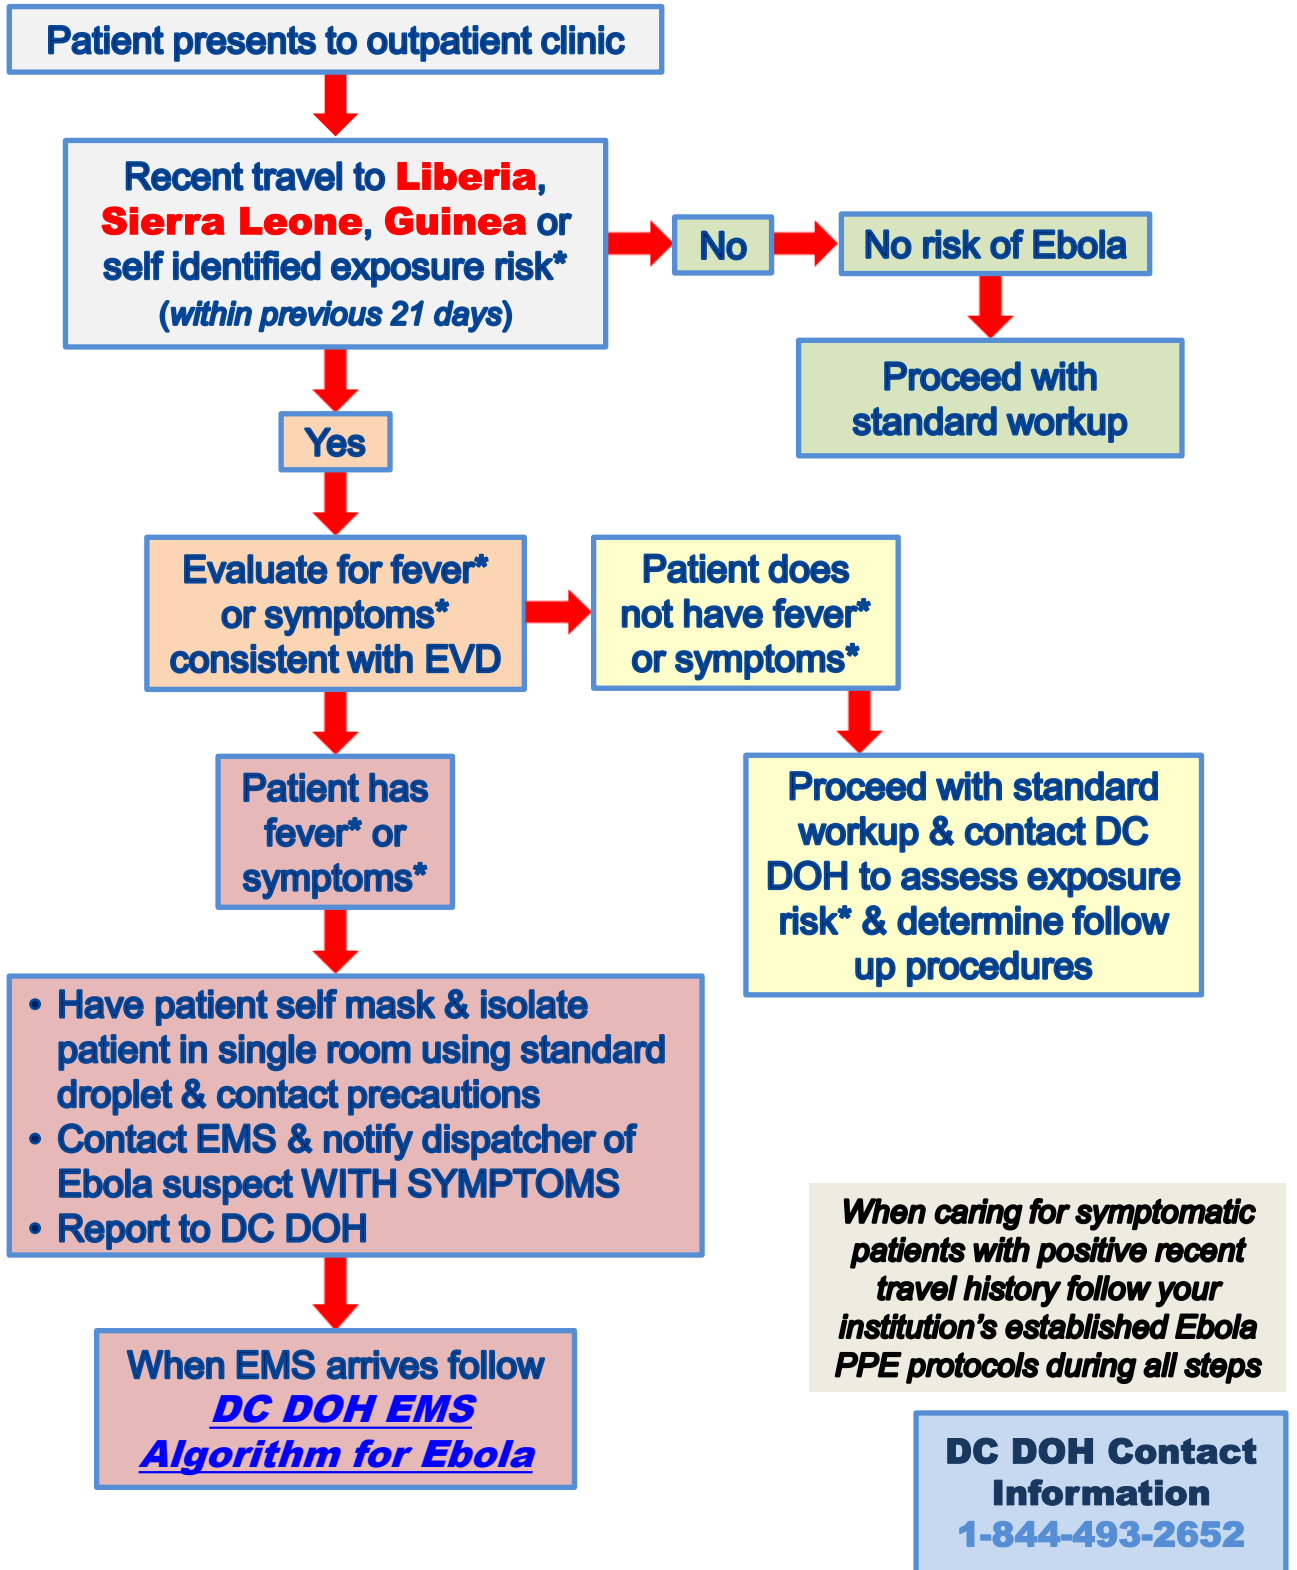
Patient presents to outpatient clinic

Recent travel to Liberia, Sierra Leone, Guinea or self identified exposure risk* (within previous 21 days)

No

No risk of Ebola

Proceed with standard workup

Yes

Evaluate for fever* or symptoms* consistent with EVD

Patient does not have fever* or symptoms*

Proceed with standard workup & contact DC DOH to assess exposure risk* & determine follow up procedures

Patient has fever* or symptoms*

• Have patient self mask & isolate patient in single room using standard droplet & contact precautions
• Contact EMS & notify dispatcher of Ebola suspect WITH SYMPTOMS
• Report to DC DOH

When EMS arrives follow DC DOH EMS Algorithm for Ebola

When caring for symptomatic patients with positive recent travel history follow your institution's established Ebola PPE protocols during all steps

DC DOH Contact Information
1-844-493-2652